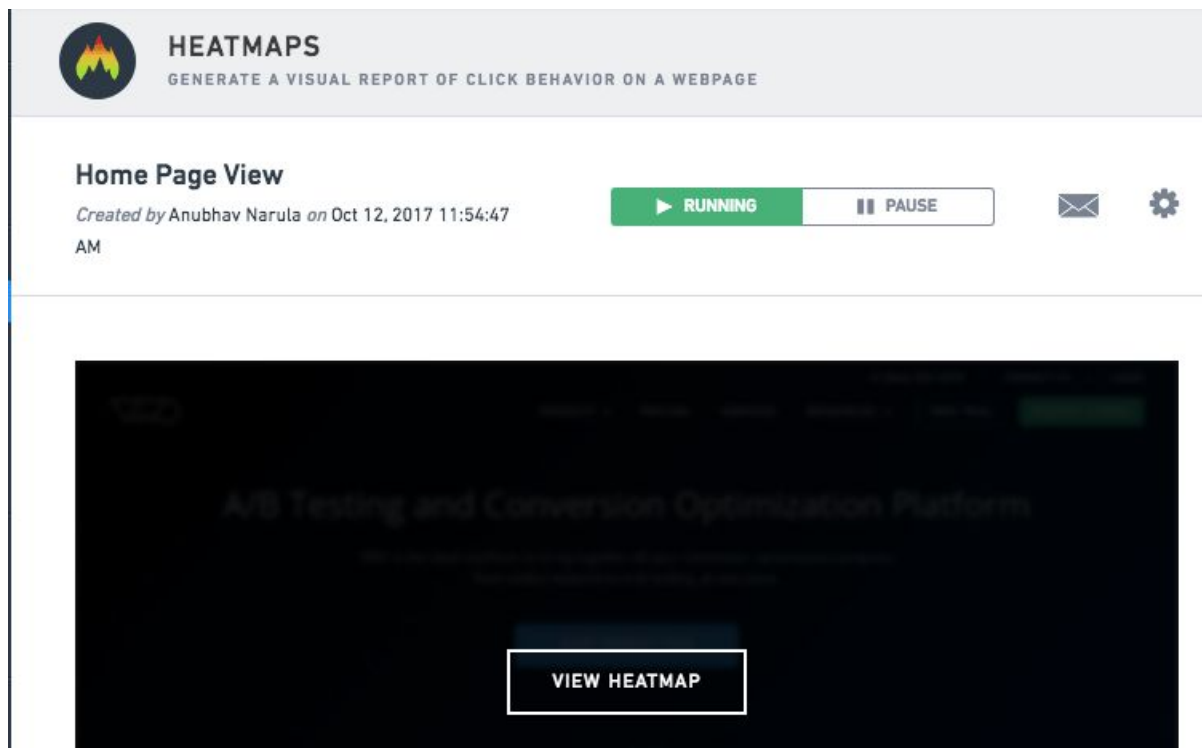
HEATMAPS
GENERATE A VISUAL REPORT OF CLICK BEHAVIOR ON A WEBPAGE

Home Page View
*Created by* Anubhav Narula *on* Oct 12, 2017 11:54:47 AM

RUNNING
PAUSE

A/B Testing and Conversion Optimization Platform

VIEW HEATMAP